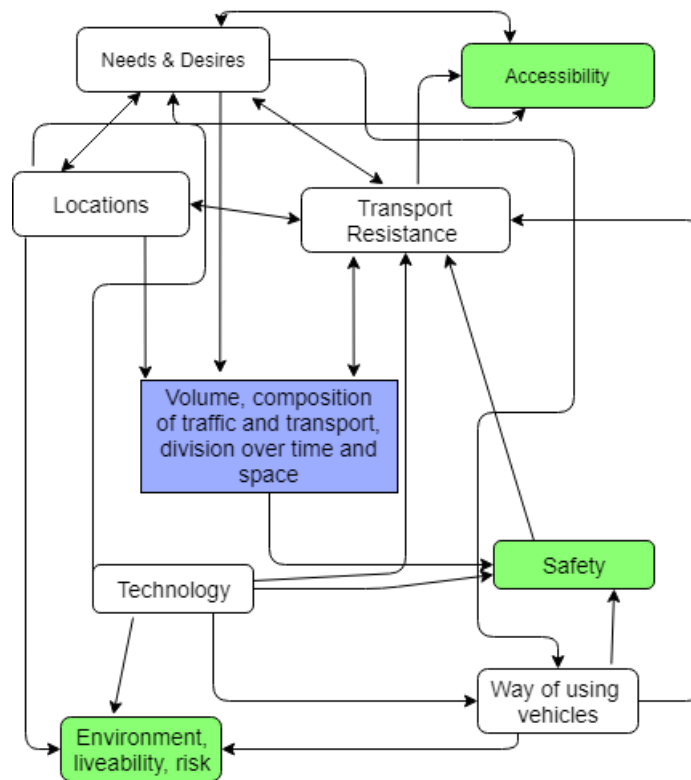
Needs & Desires

Accessibility

Locations

Transport Resistance

Volume, composition of traffic and transport, division over time and space

Technology

Safety

Way of using vehicles

Environment, liveability, risk